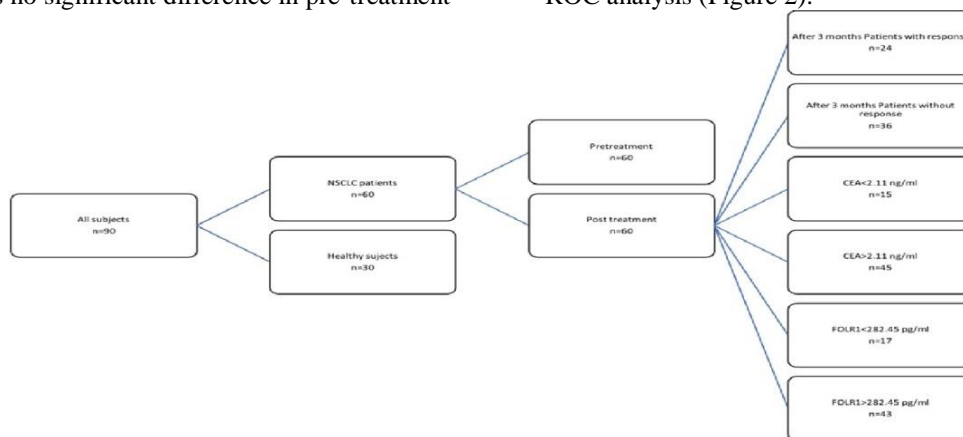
s no significant difference in pre-treatment

ROC analysis (Figure 2).

All subjects
n=90

NSCLC patients
n=60

Healthy sujects
n=30

Pretreatment
n=60

Post treatment
n=60

After 3 months Patients with respons
n=24

After 3 months Patients without response
n=36

CEA<2.11 ng/ml
n=15

CEA>2.11 ng/ml
n=45

FOLR1<282.45 pg/ml
n=17

FOLR1>282.45 pg/ml
n=43